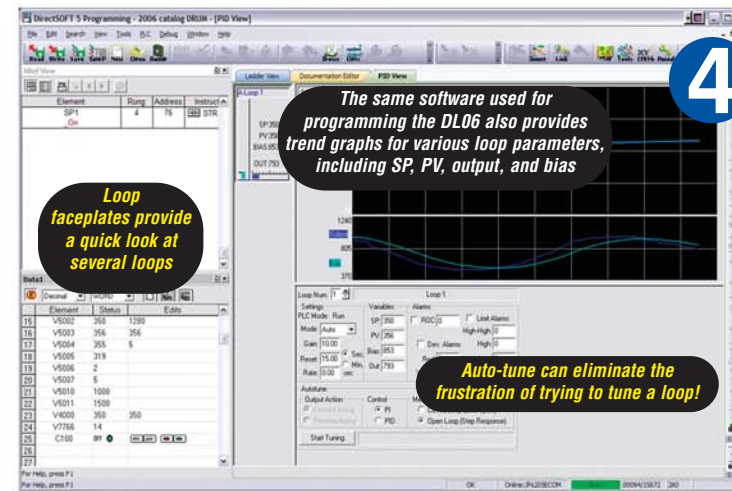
DirectSOFT 5 Programming - 2006 catalog DRUM - [PID View]

File Edit Search View Tools PLC Debug Window Help

Read Write Save Save Nets Onos Recall

Mref View

| Element | Rung | Address | Instruct |
|---|---|---|---|
| SP1 | 4 | 76 | STR |
| On | | | |

Ladder View Documentation Editor PID View

A Loop 1

SP 350
PV 356
BIAS 853
OUT 793

The same software used for programming the DL06 also provides trend graphs for various loop parameters, including SP, PV, output, and bias

4

Loop faceplates provide a quick look at several loops

1240
805
370

Data1

Decimal WORD

| | Element | Status | Edits |
|---|---|---|---|
| 15 | V5002 | 350 | 1280 |
| 16 | V5003 | 356 | 356 |
| 17 | V5004 | 355 | 5 |
| 18 | V5005 | 319 | |
| 19 | V5006 | 2 | |
| 20 | V5007 | 5 | |
| 21 | V5010 | 1000 | |
| 22 | V5011 | 1500 | |
| 23 | V4000 | 350 | 350 |
| 24 | V7766 | 14 | |
| 25 | C100 | Off | |
| 26 | | | |
| 27 | | | |

Loop Num 1 Loop 1

Settings PLC Mode: Run
Mode Auto
Gain 10.00
Reset 15.00 Sec. Min.
Rate 0.00 sec

Variables
SP 350
PV 356
Bias 853
Out 793

Alarms
ROC 0
Limit Alarms
High-High 0
High 0
Dev. Alarms

Auto-tune can eliminate the frustration of trying to tune a loop!

Autotune
Output Action
Control
PI
PID
Open Loop (Step Response)

Start Tuning

For Help, press F1
For Help, press F1 OK Online,Ple203ECOM 00094/15872 260